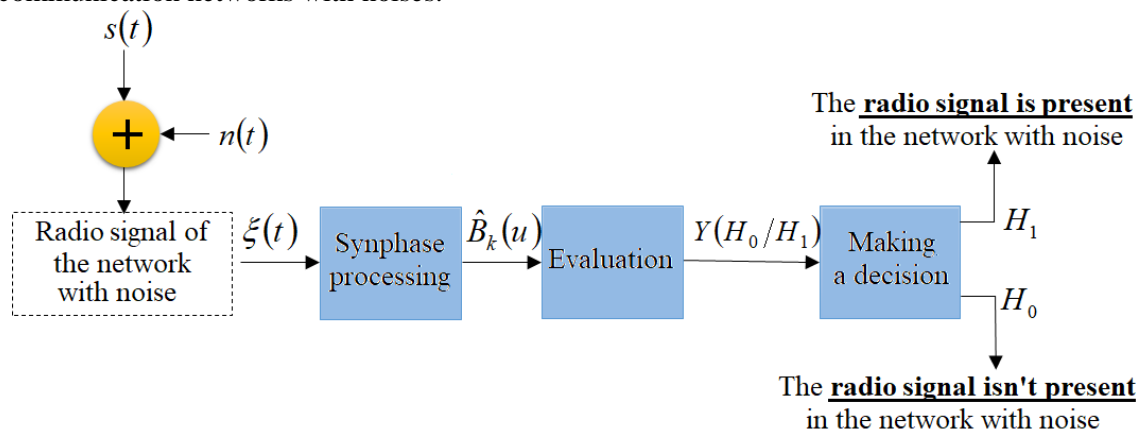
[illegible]

$s(t)$

$+$

$n(t)$

Radio signal of the network with noise

$\xi(t)$

Synphase processing

$\hat{B}_k(u)$

Evaluation

$Y(H_0/H_1)$

Making a decision

$H_1$

$H_0$

The **radio signal is present** in the network with noise

The **radio signal isn't present** in the network with noise